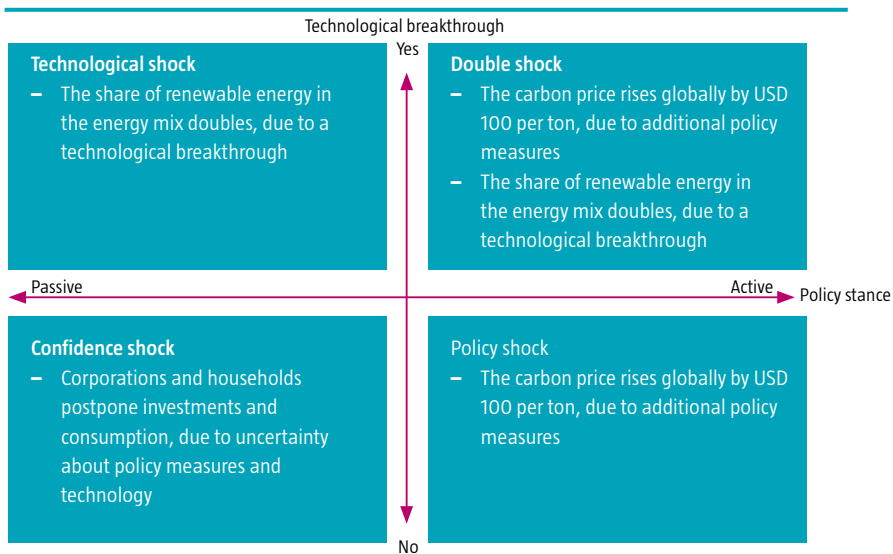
Technological breakthrough

Yes

**Technological shock**
– The share of renewable energy in the energy mix doubles, due to a technological breakthrough

**Double shock**
– The carbon price rises globally by USD 100 per ton, due to additional policy measures
– The share of renewable energy in the energy mix doubles, due to a technological breakthrough

Passive

Active

Policy stance

**Confidence shock**
– Corporations and households postpone investments and consumption, due to uncertainty about policy measures and technology

Policy shock
– The carbon price rises globally by USD 100 per ton, due to additional policy measures

No